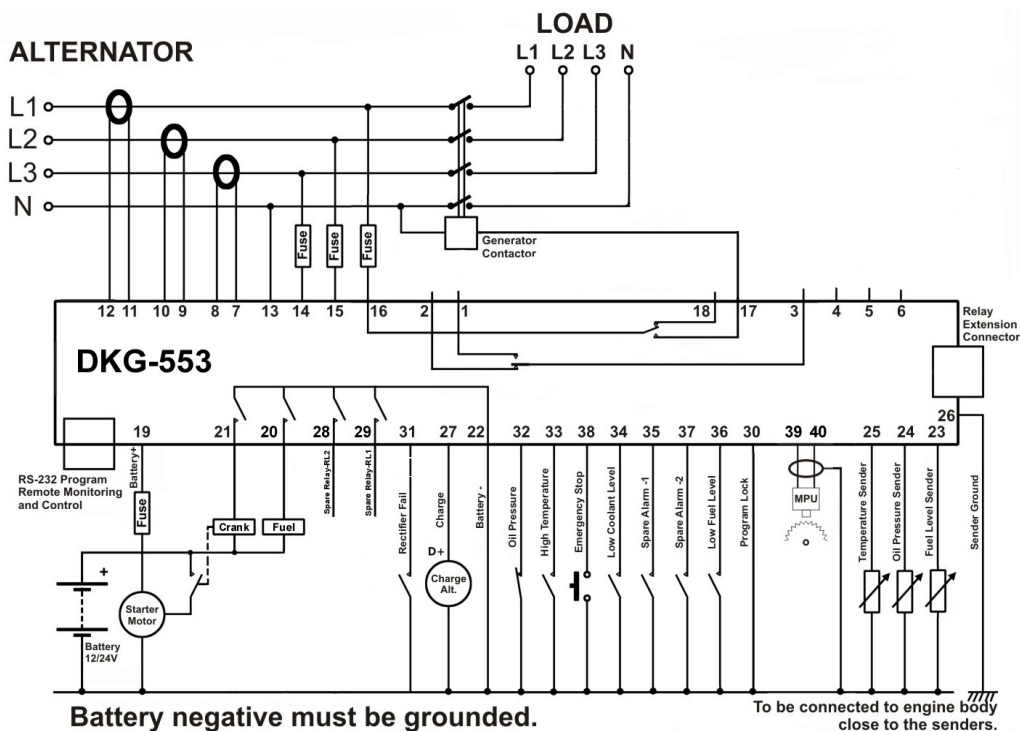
LOAD
L1 L2 L3 N

ALTERNATOR
L1
L2
L3
N

Fuse Fuse Fuse

Generator Contactor

12 11 10 9 8 7 13 14 15 16 2 1 18 17 3 4 5 6

Relay Extension Connector

DKG-553

26

19 21 20 28 29 31 27 22 32 33 38 34 35 37 36 30 39 40 25 24 23

RS-232 Program Remote Monitoring and Control

Battery+
Fuse
Crank
Fuel
Spare Relay-RL2
Spare Relay-RL1
Rectifier Fail
Charge
D+
Charge Alt.
Battery -
Oil Pressure
High Temperature
Emergency Stop
Low Coolant Level
Spare Alarm -1
Spare Alarm -2
Low Fuel Level
Program Lock
MPU
Temperature Sender
Oil Pressure Sender
Fuel Level Sender
Sender Ground

+
Starter Motor
Battery 12/24V

Battery negative must be grounded.

To be connected to engine body close to the senders.